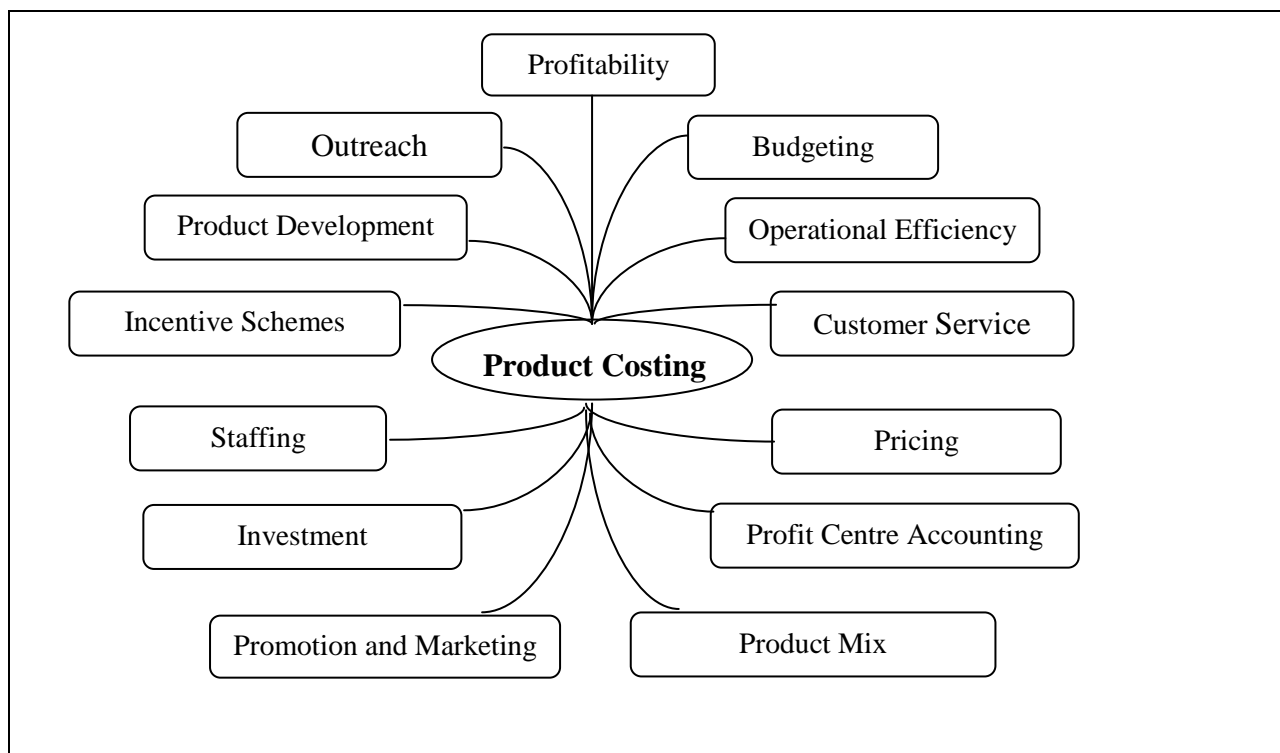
Profitability

Outreach

Budgeting

Product Development

Operational Efficiency

Incentive Schemes

Customer Service

**Product Costing**

Staffing

Pricing

Investment

Profit Centre Accounting

Promotion and Marketing

Product Mix